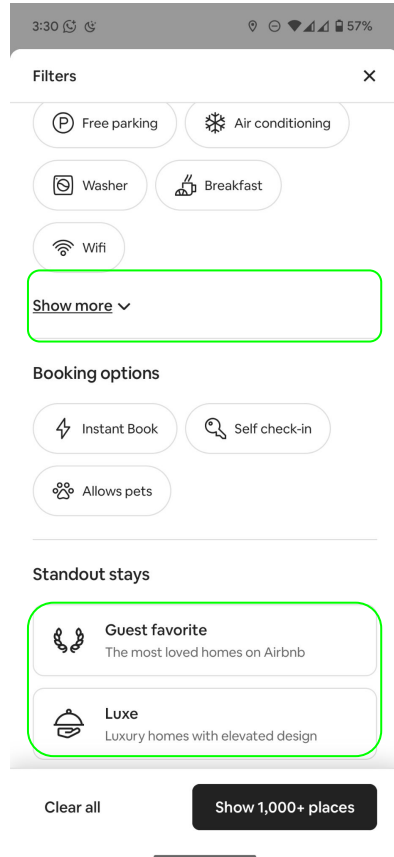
3:30 57%

Filters ×

Free parking
Air conditioning
Washer
Breakfast
Wifi

Show more

Booking options

Instant Book
Self check-in
Allows pets

Standout stays

Guest favorite
The most loved homes on Airbnb

Luxe
Luxury homes with elevated design

Clear all
Show 1,000+ places